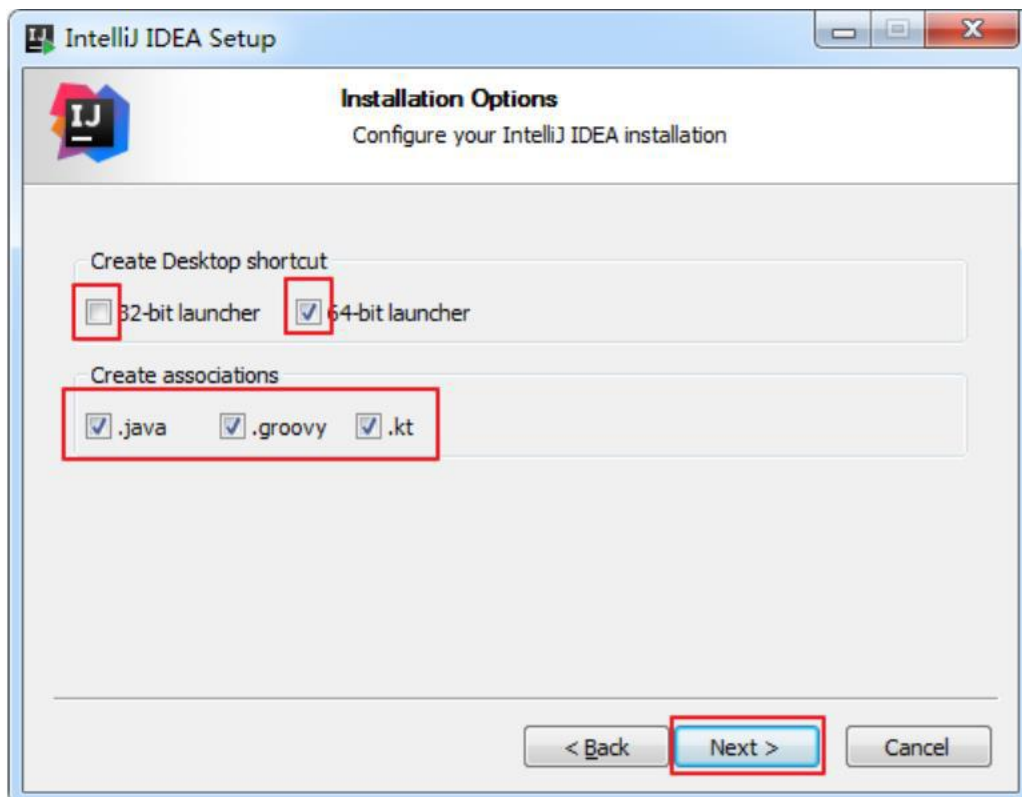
IntelliJ IDEA Setup

IJ

Installation Options
Configure your IntelliJ IDEA installation

Create Desktop shortcut
32-bit launcher
64-bit launcher

Create associations
.java
.groovy
.kt

< Back
Next >
Cancel